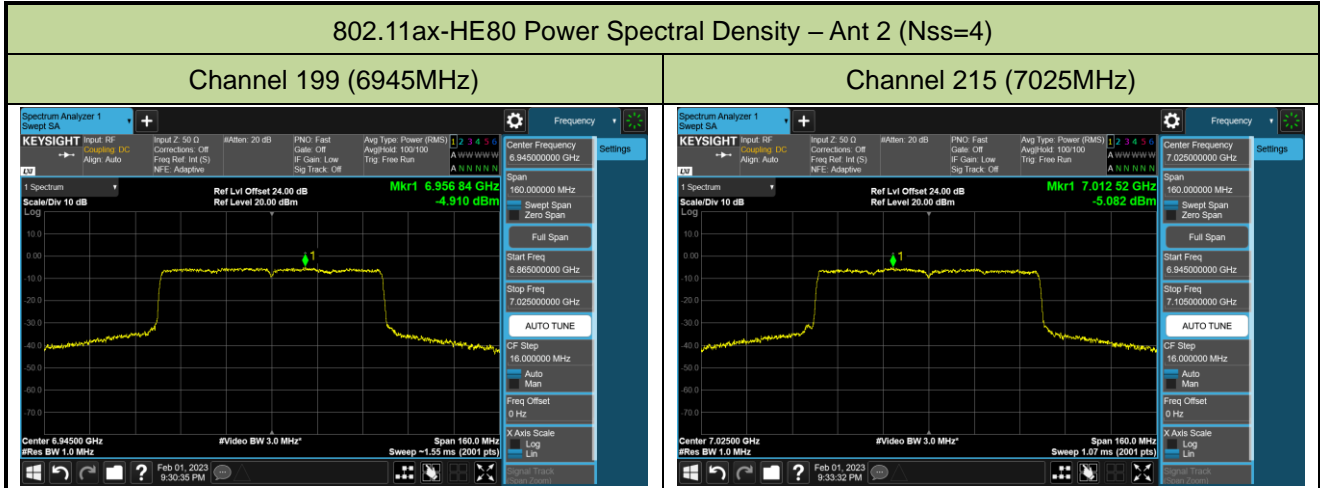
| 802.11ax-HE80 Power Spectral Density – Ant 2 (Nss=4) | |
|---|---|
| Channel 199 (6945MHz) | Channel 215 (7025MHz) |

Spectrum Analyzer 1
Swept SA
Frequency
KEYSIGHT Input: RF Coupling: DC Align: Auto
Input Z: 50 Ω Corrections: Off Freq Ref: Int (S) NFE: Adaptive
#Atten: 20 dB
PNO: Fast Gate: Off IF Gain: Low Sig Track: Off
Avg Type: Power (RMS) Avg|Hold: 100/100 Trig: Free Run
1 2 3 4 5 6
A WWWWW
A N N N N N
Center Frequency 6.945000000 GHz
Settings
1 Spectrum
Scale/Div 10 dB
Log
Ref Lvl Offset 24.00 dB
Ref Level 20.00 dBm
Mkr1 6.956 84 GHz
-4.910 dBm
10.0
0.00
-10.0
-20.0
-30.0
-40.0
-50.0
-60.0
-70.0
1
Span 160.000000 MHz
Swept Span
Zero Span
Full Span
Start Freq 6.865000000 GHz
Stop Freq 7.025000000 GHz
AUTO TUNE
CF Step 16.000000 MHz
Auto
Man
Freq Offset 0 Hz
X Axis Scale
Log
Lin
Signal Track (Span Zoom)
Center 6.94500 GHz
#Res BW 1.0 MHz
#Video BW 3.0 MHz*
Span 160.0 MHz
Sweep ~1.55 ms (2001 pts)
Feb 01, 2023 9:30:35 PM

Spectrum Analyzer 1
Swept SA
Frequency
KEYSIGHT Input: RF Coupling: DC Align: Auto
Input Z: 50 Ω Corrections: Off Freq Ref: Int (S) NFE: Adaptive
#Atten: 20 dB
PNO: Fast Gate: Off IF Gain: Low Sig Track: Off
Avg Type: Power (RMS) Avg|Hold: 100/100 Trig: Free Run
1 2 3 4 5 6
A WWWWW
A N N N N N
Center Frequency 7.025000000 GHz
Settings
1 Spectrum
Scale/Div 10 dB
Log
Ref Lvl Offset 24.00 dB
Ref Level 20.00 dBm
Mkr1 7.012 52 GHz
-5.082 dBm
10.0
0.00
-10.0
-20.0
-30.0
-40.0
-50.0
-60.0
-70.0
1
Span 160.000000 MHz
Swept Span
Zero Span
Full Span
Start Freq 6.945000000 GHz
Stop Freq 7.105000000 GHz
AUTO TUNE
CF Step 16.000000 MHz
Auto
Man
Freq Offset 0 Hz
X Axis Scale
Log
Lin
Signal Track (Span Zoom)
Center 7.02500 GHz
#Res BW 1.0 MHz
#Video BW 3.0 MHz*
Span 160.0 MHz
Sweep 1.07 ms (2001 pts)
Feb 01, 2023 9:33:32 PM